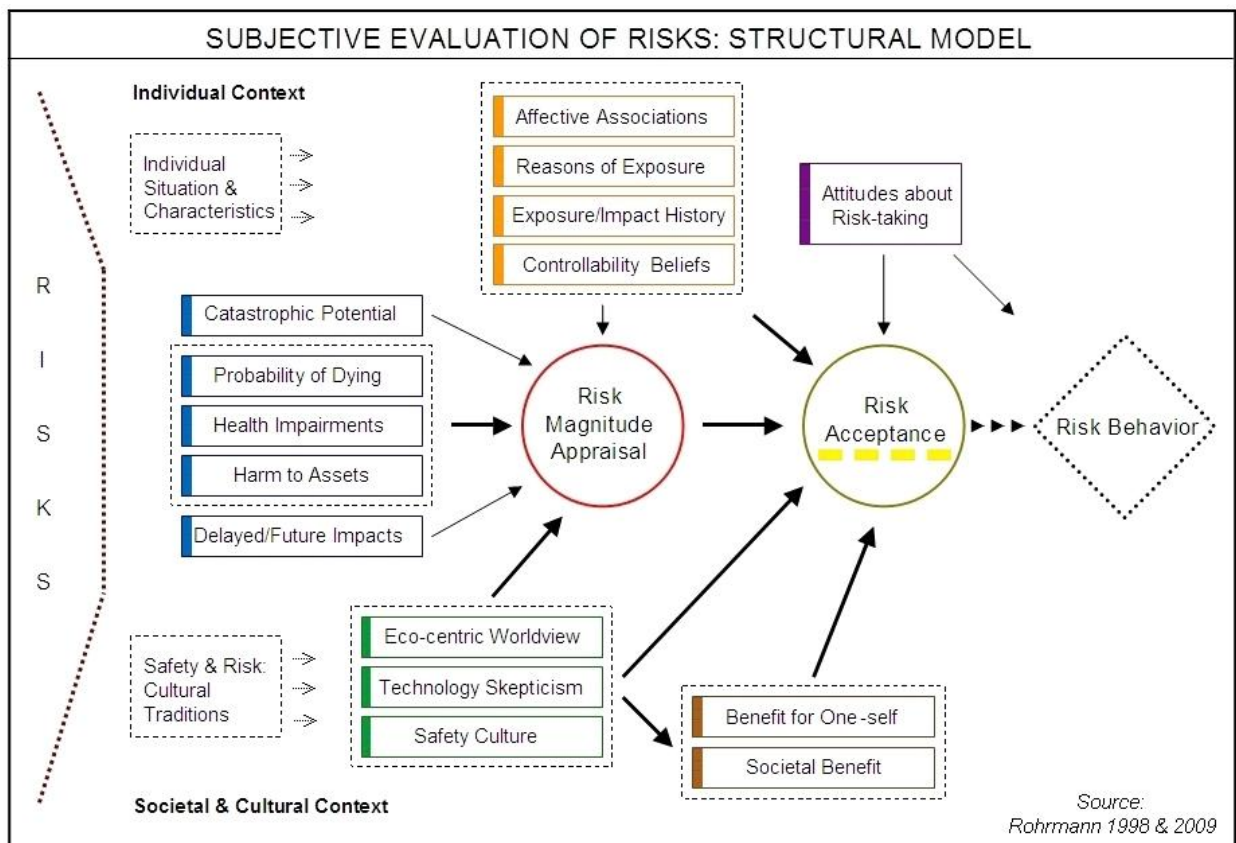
SUBJECTIVE EVALUATION OF RISKS: STRUCTURAL MODEL

Individual Context

Individual Situation & Characteristics

Affective Associations
Reasons of Exposure
Exposure/Impact History
Controllability Beliefs

Attitudes about Risk-taking

R
I
S
K
S

Catastrophic Potential

Probability of Dying
Health Impairments
Harm to Assets

Delayed/Future Impacts

Risk Magnitude Appraisal

Risk Acceptance

Risk Behavior

Safety & Risk: Cultural Traditions

Eco-centric Worldview
Technology Skepticism
Safety Culture

Benefit for One-self
Societal Benefit

Societal & Cultural Context

Source:
Rohrmann 1998 & 2009